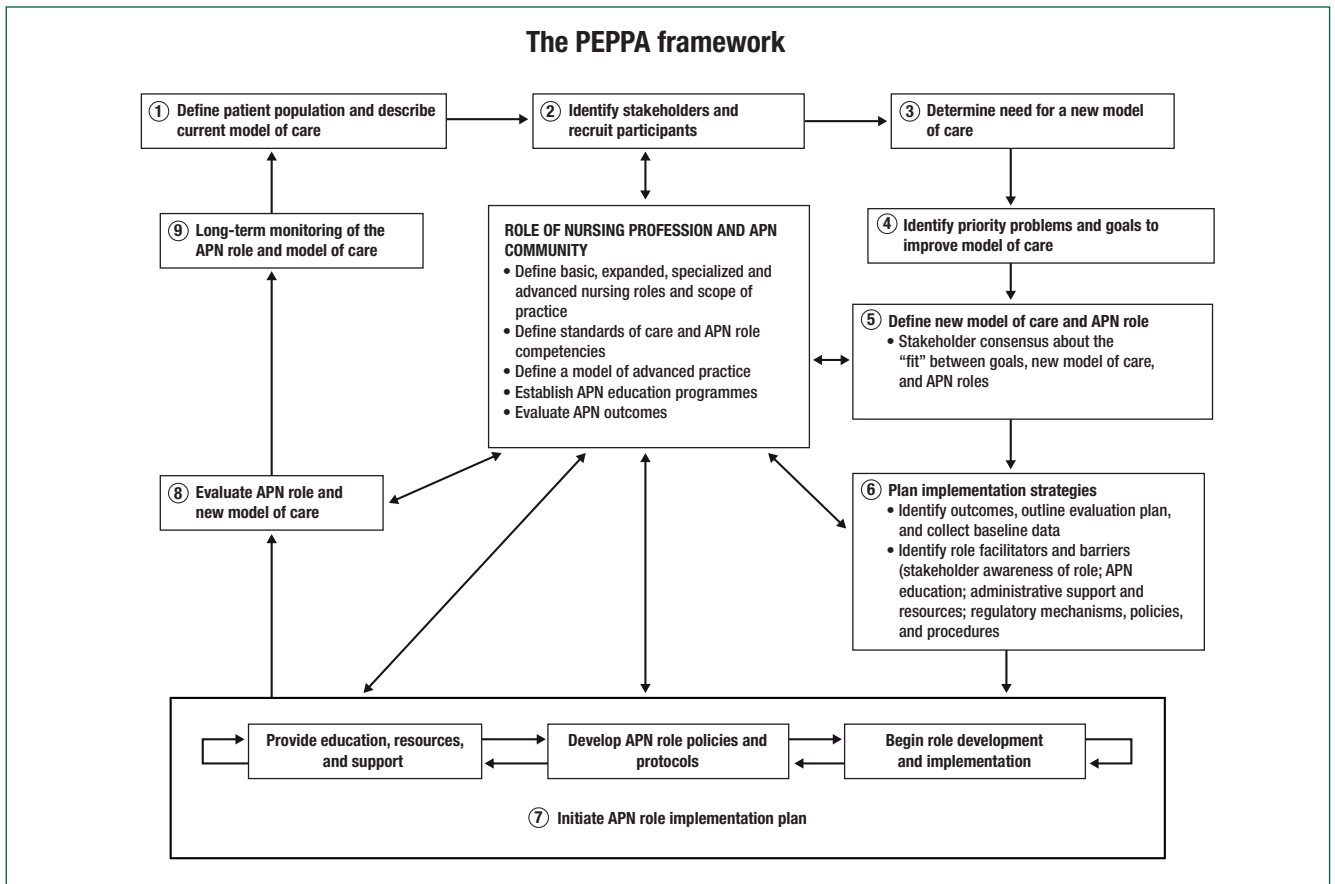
The PEPPA framework

① Define patient population and describe current model of care

② Identify stakeholders and recruit participants

③ Determine need for a new model of care

④ Identify priority problems and goals to improve model of care

⑤ Define new model of care and APN role
• Stakeholder consensus about the "fit" between goals, new model of care, and APN roles

⑥ Plan implementation strategies
• Identify outcomes, outline evaluation plan, and collect baseline data
• Identify role facilitators and barriers (stakeholder awareness of role; APN education; administrative support and resources; regulatory mechanisms, policies, and procedures

ROLE OF NURSING PROFESSION AND APN COMMUNITY
• Define basic, expanded, specialized and advanced nursing roles and scope of practice
• Define standards of care and APN role competencies
• Define a model of advanced practice
• Establish APN education programmes
• Evaluate APN outcomes

⑨ Long-term monitoring of the APN role and model of care

⑧ Evaluate APN role and new model of care

Provide education, resources, and support

Develop APN role policies and protocols

Begin role development and implementation

⑦ Initiate APN role implementation plan